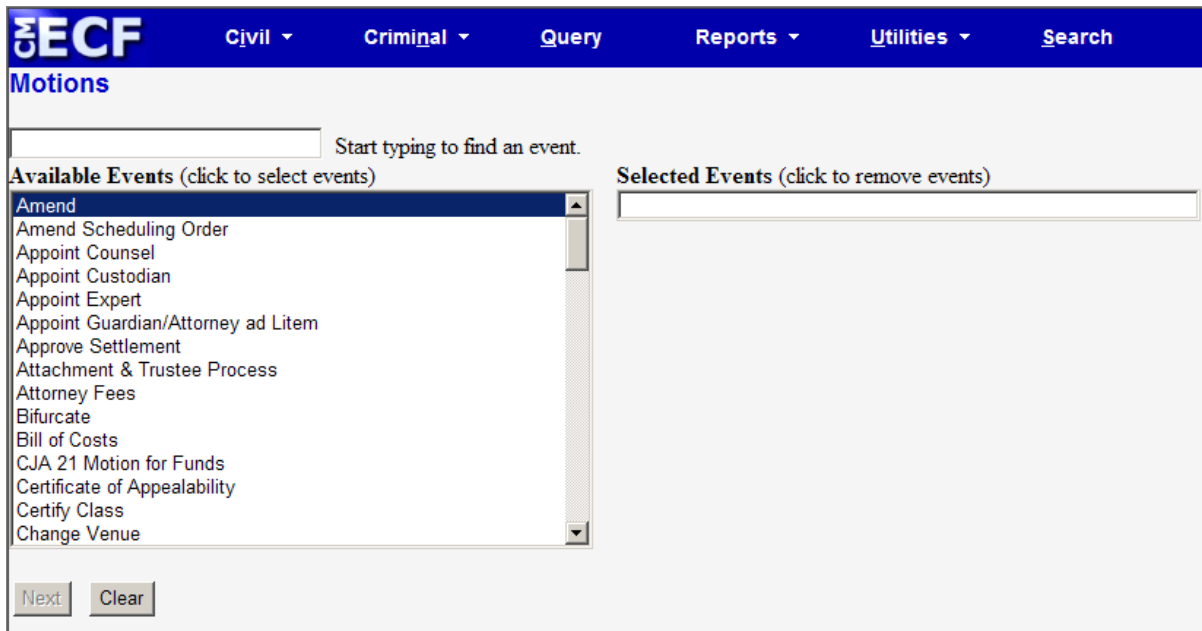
CM ECF Civil Criminal Query Reports Utilities Search

Motions

Start typing to find an event.

Available Events (click to select events)

Amend
Amend Scheduling Order
Appoint Counsel
Appoint Custodian
Appoint Expert
Appoint Guardian/Attorney ad Litem
Approve Settlement
Attachment & Trustee Process
Attorney Fees
Bifurcate
Bill of Costs
CJA 21 Motion for Funds
Certificate of Appealability
Certify Class
Change Venue

Selected Events (click to remove events)

Next Clear